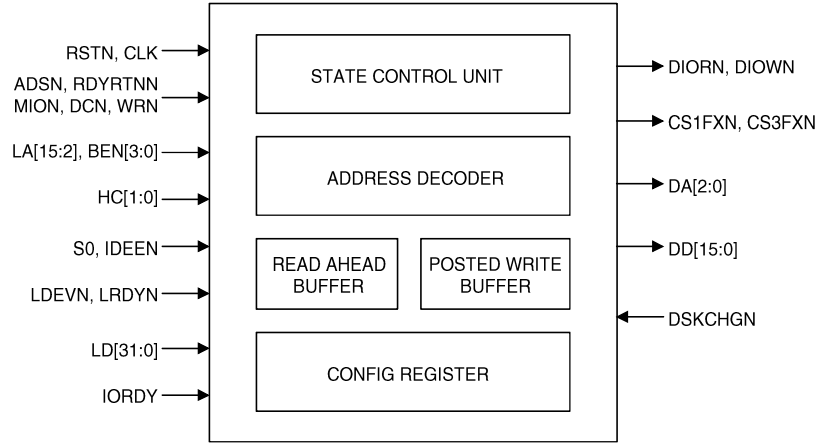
RSTN, CLK

ADSN, RDYRTNN
MION, DCN, WRN

LA[15:2], BEN[3:0]

HC[1:0]

S0, IDEEN

LDEVN, LRDYN

LD[31:0]

IORDY

STATE CONTROL UNIT

ADDRESS DECODER

READ AHEAD BUFFER

POSTED WRITE BUFFER

CONFIG REGISTER

DIORN, DIOWN

CS1FXN, CS3FXN

DA[2:0]

DD[15:0]

DSKCHGN